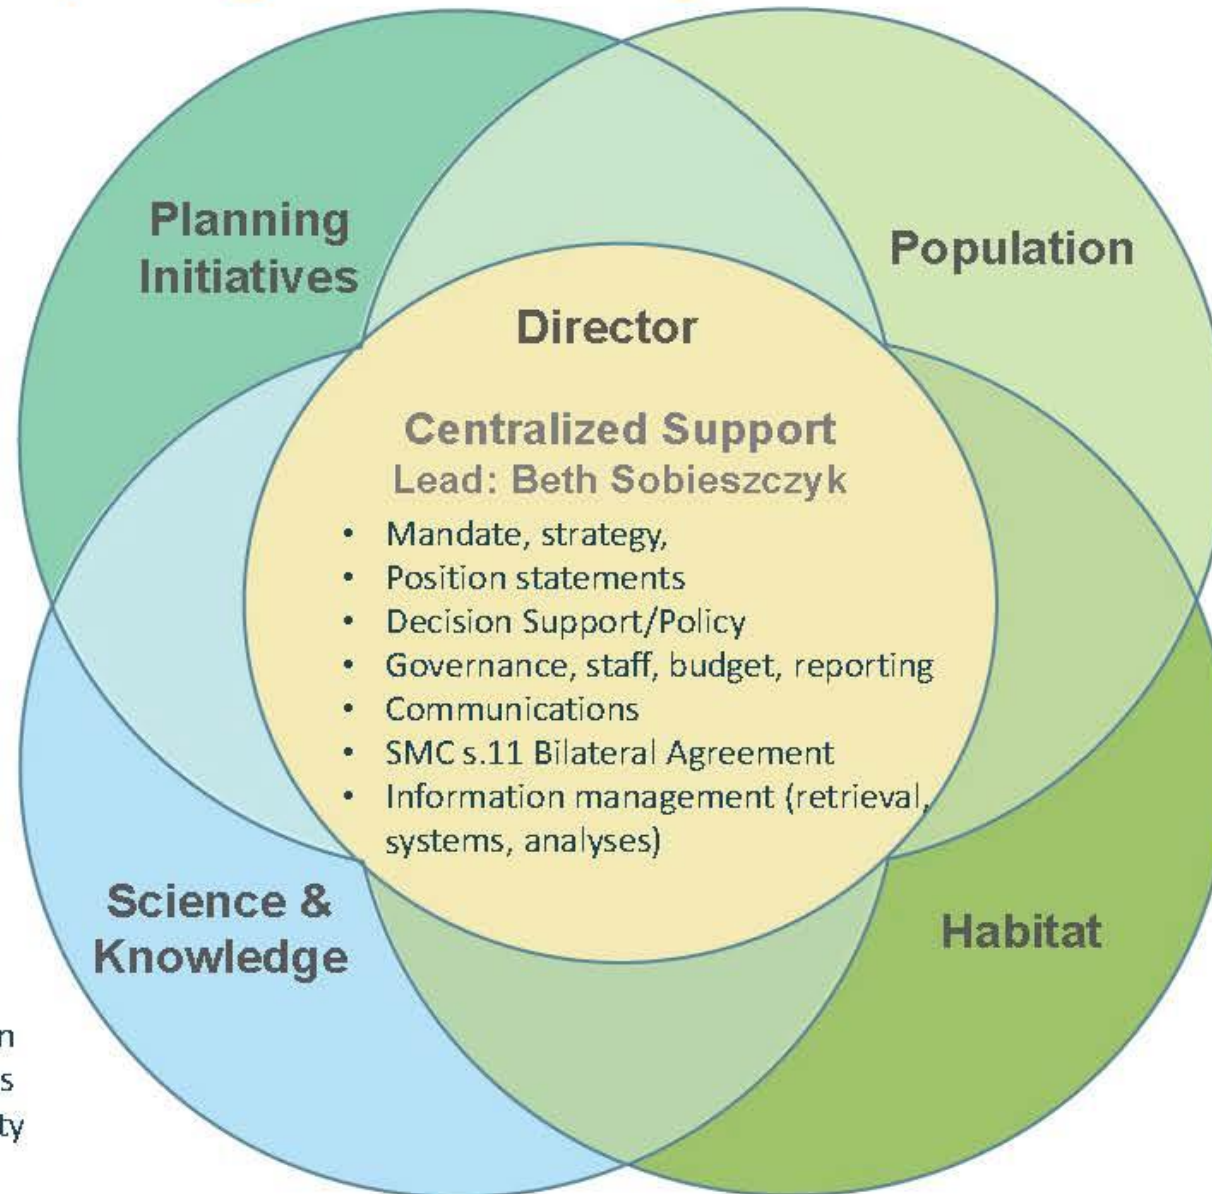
Planning Initiatives

Population

Director

Centralized Support
Lead: Beth Sobieszczyk

- Mandate, strategy,
- Position statements
- Decision Support/Policy
- Governance, staff, budget, reporting
- Communications
- SMC s.11 Bilateral Agreement
- Information management (retrieval, systems, analyses)

Science & Knowledge

Habitat

n
s
ty